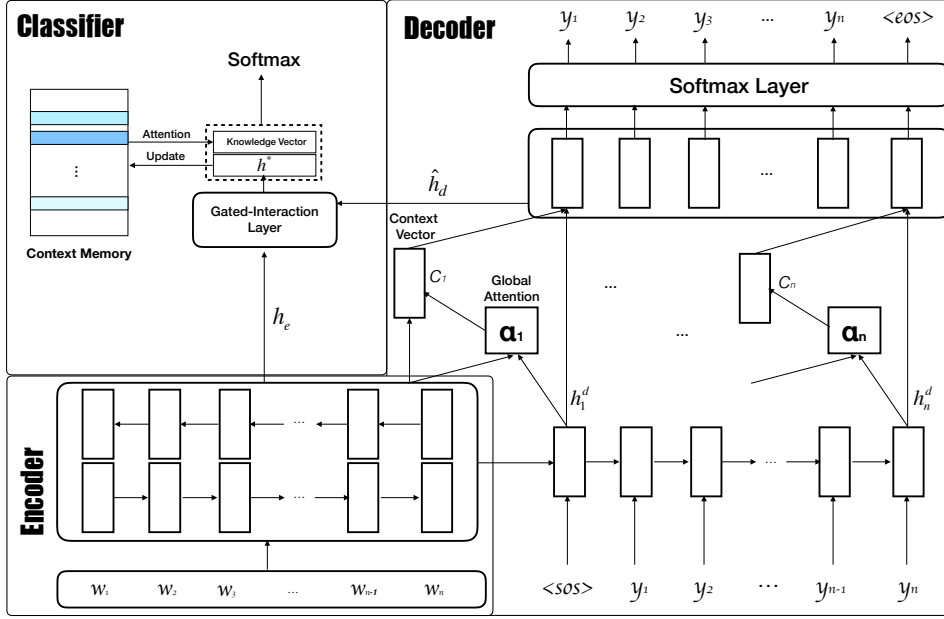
Classifier

Softmax

Attention

Update

Knowledge Vector

$h^*$

⋮

Context Memory

Gated-Interaction Layer

$h_e$

Decoder

$y_1$ $y_2$ $y_3$ ... $y_n$ <eos>

Softmax Layer

...

$\hat{h}_d$

Context Vector

$C_1$

Global Attention

$\alpha_1$

...

...

$C_n$

$\alpha_n$

$h_1^d$

$h_n^d$

...

<sos> $y_1$ $y_2$ ⋯ $y_{n-1}$ $y_n$

Encoder

...

...

$w_1$ $w_2$ $w_3$ ... $w_{n-1}$ $w_n$